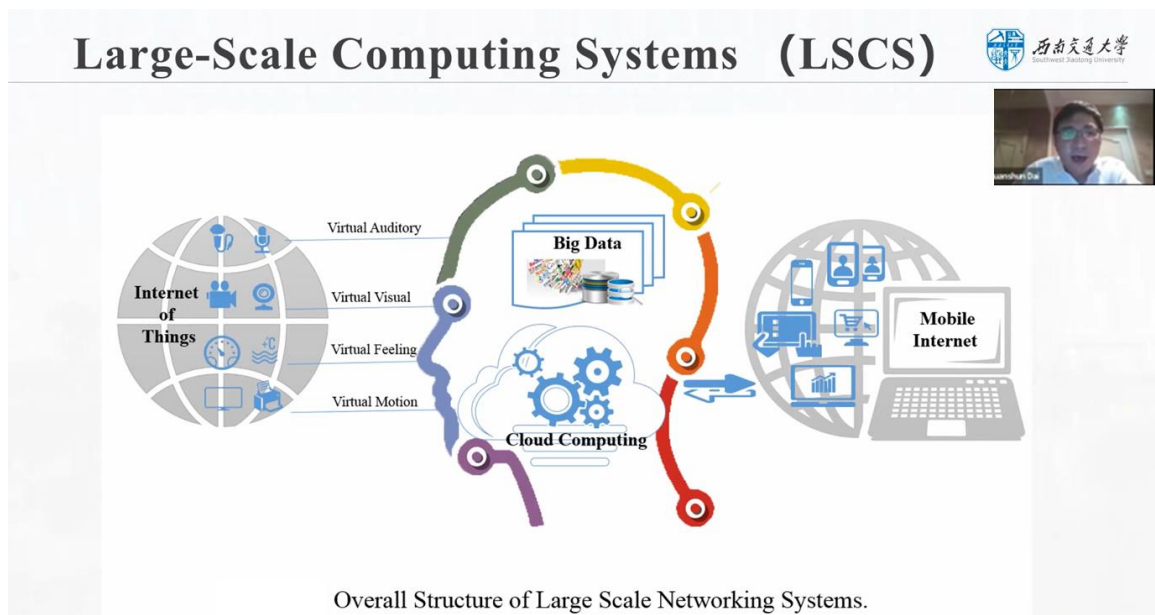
Large-Scale Computing Systems （LSCS）

西南交通大学
Southwest Jiaotong University

uanshun Dai

Virtual Auditory

Big Data

Internet of Things

Virtual Visual

Virtual Feeling

+C

Virtual Motion

Cloud Computing

Mobile Internet

Overall Structure of Large Scale Networking Systems.